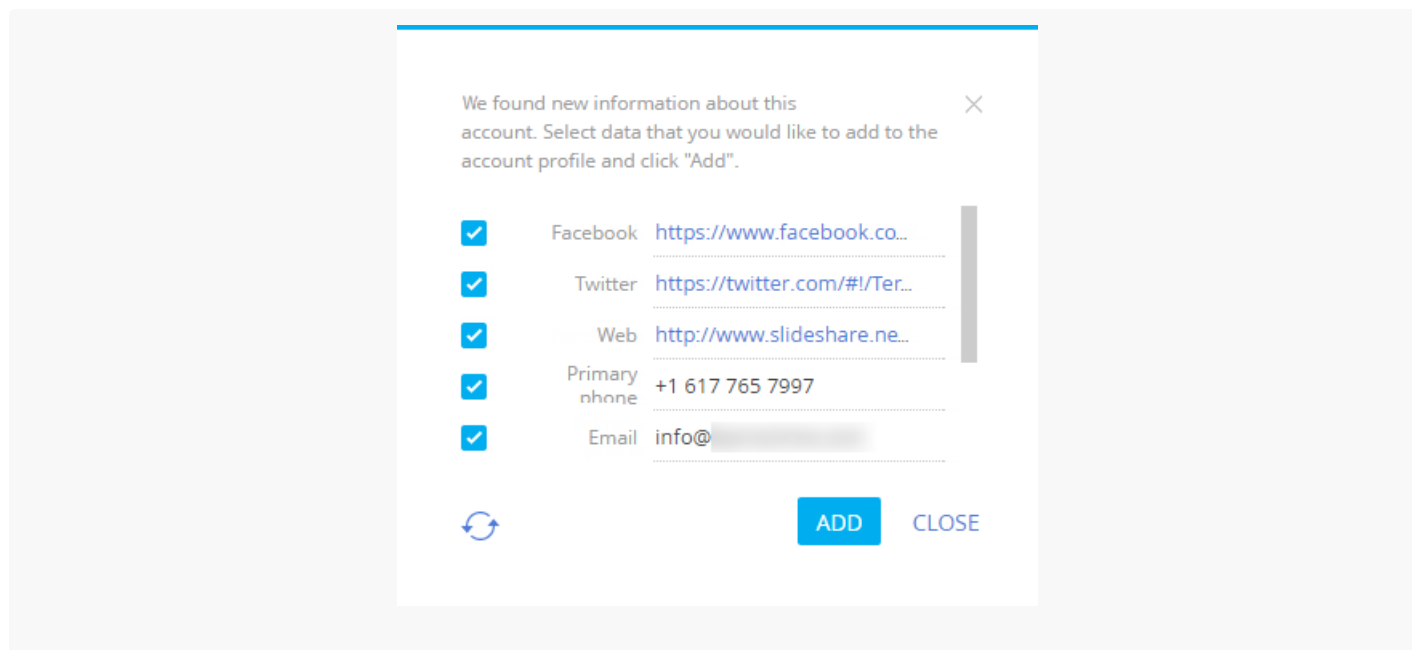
We found new information about this account. Select data that you would like to add to the account profile and click "Add".

Facebook https://www.facebook.co...

Twitter https://twitter.com/#!/Ter...

Web http://www.slideshare.ne...

Primary phone +1 617 765 7997

Email info@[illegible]

ADD CLOSE